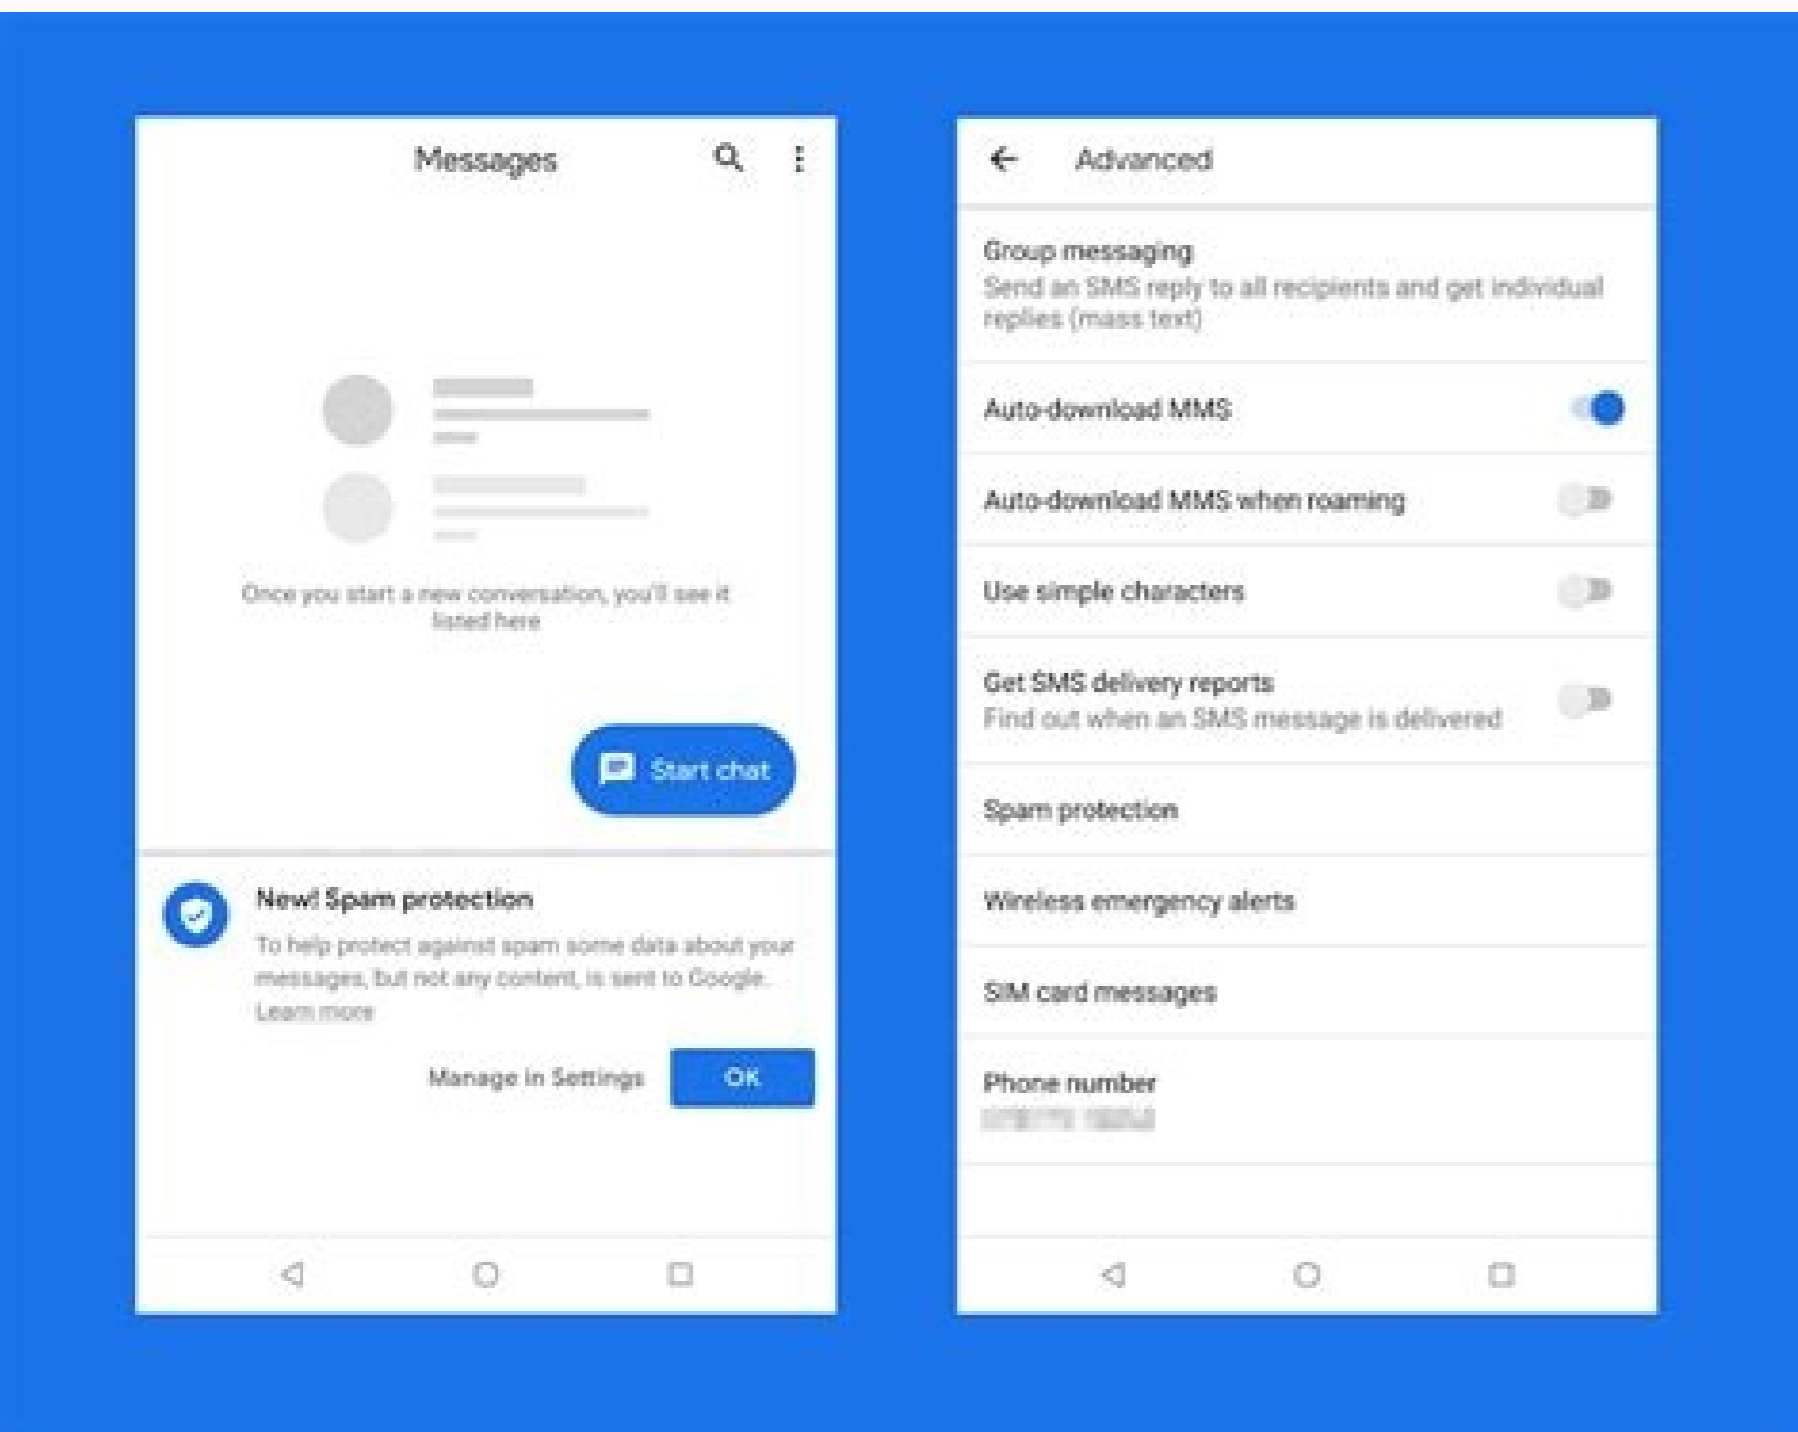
Messages

Once you start a new conversation, you'll see it listed here

Start chat

New! Spam protection

To help protect against spam some data about your messages, but not any content, is sent to Google. Learn more

Manage in Settings

OK

Advanced

Group messaging

Send an SMS reply to all recipients and get individual replies (mass text)

Auto-download MMS

Auto-download MMS when roaming

Use simple characters

Get SMS delivery reports

Find out when an SMS message is delivered

Spam protection

Wireless emergency alerts

SIM card messages

Phone number

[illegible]